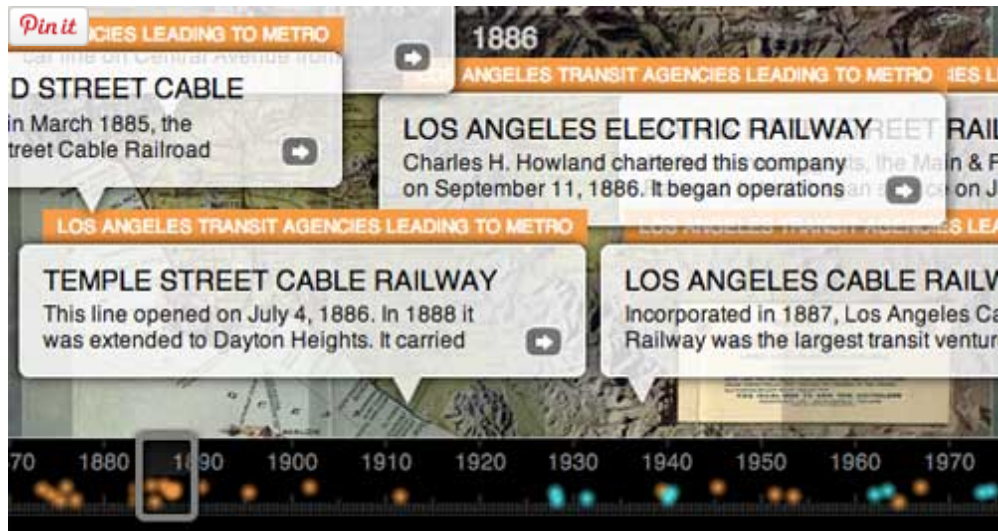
Pin it

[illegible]CIES LEADING TO METRO

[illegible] car line on Central Avenue from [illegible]

D STREET CABLE

In March 1885, the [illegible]treet Cable Railroad

1886

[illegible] ANGELES TRANSIT AGENCIES LEADING TO METRO

LOS ANGELES ELECTRIC RAILWAY

Charles H. Howland chartered this company on September 11, 1886. It began operations

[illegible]ES L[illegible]

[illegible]EET RAIL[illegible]

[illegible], the Main & F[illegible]

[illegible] on J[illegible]

LOS ANGELES TRANSIT AGENCIES LEADING TO METRO

TEMPLE STREET CABLE RAILWAY

This line opened on July 4, 1886. In 1888 it was extended to Dayton Heights. It carried

LOS ANGELES TRANSIT AGENCIES LEA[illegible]

LOS ANGELES CABLE RAILW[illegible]

Incorporated in 1887, Los Angeles Ca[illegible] Railway was the largest transit ventur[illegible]

70 1880 1890 1900 1910 1920 1930 1940 1950 1960 1970